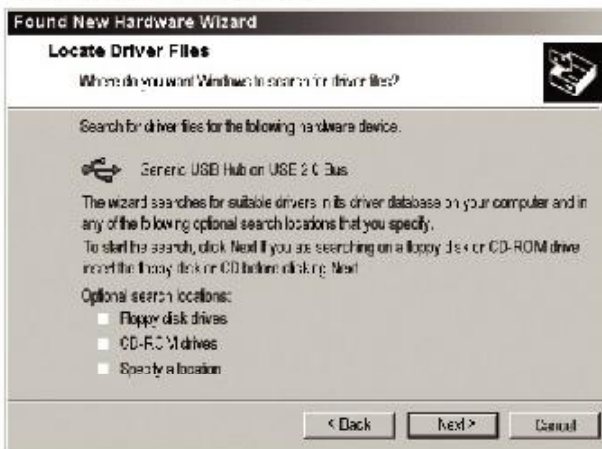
Found New Hardware Wizard

Locate Driver Files

Where do you want Windows to search for driver files?

Search for driver files for the following hardware device.

Generic USB Hub on USB 2.0 Bus

The wizard searches for suitable drivers in its driver database on your computer and in any of the following optional search locations that you specify.

To start the search, click Next. If you are searching on a floppy disk or CD-ROM drive, insert the floppy disk or CD before clicking Next.

Optional search locations:

Floppy disk drives

CD-ROM drives

Specify a location

< Back

Next >

Cancel